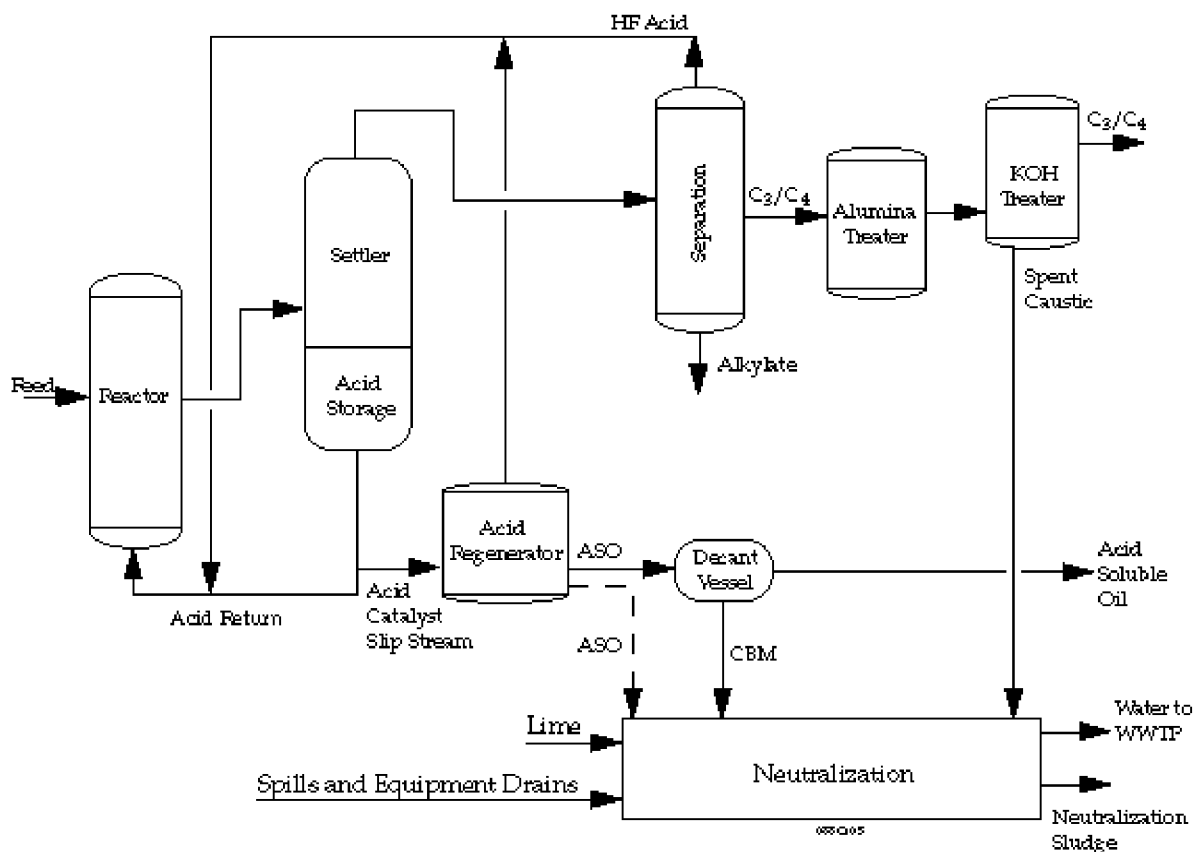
HF Acid

Settler

Acid Storage

Separation

$C_3/C_4$

Alumina Treater

KOH Treater

$C_3/C_4$

Spent Caustic

Feed

Reactor

Alkylate

Acid Regenerator

ASO

Decant Vessel

Acid Soluble Oil

Acid Return

Acid Catalyst Slip Stream

ASO

CBM

Lime

Spills and Equipment Drains

Neutralization

Water to WWTP

Neutralization Sludge

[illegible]